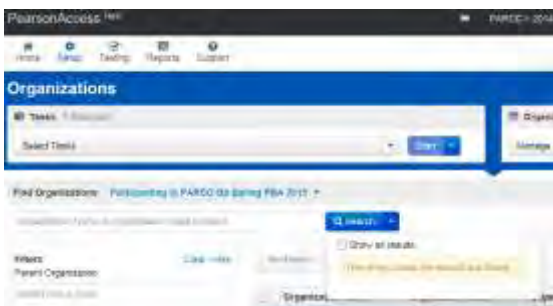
PearsonAccess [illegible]

PARCC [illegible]

Home Setup Testing Reports Support

Organizations

Tasks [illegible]

Select Tasks

Start

Organi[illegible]

Manage

Find Organizations Participating in PARCC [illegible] Spring PBA 2015

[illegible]

Search

Show all results

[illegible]

Filters
Parent Organization

Clear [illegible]

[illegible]

Organiza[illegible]